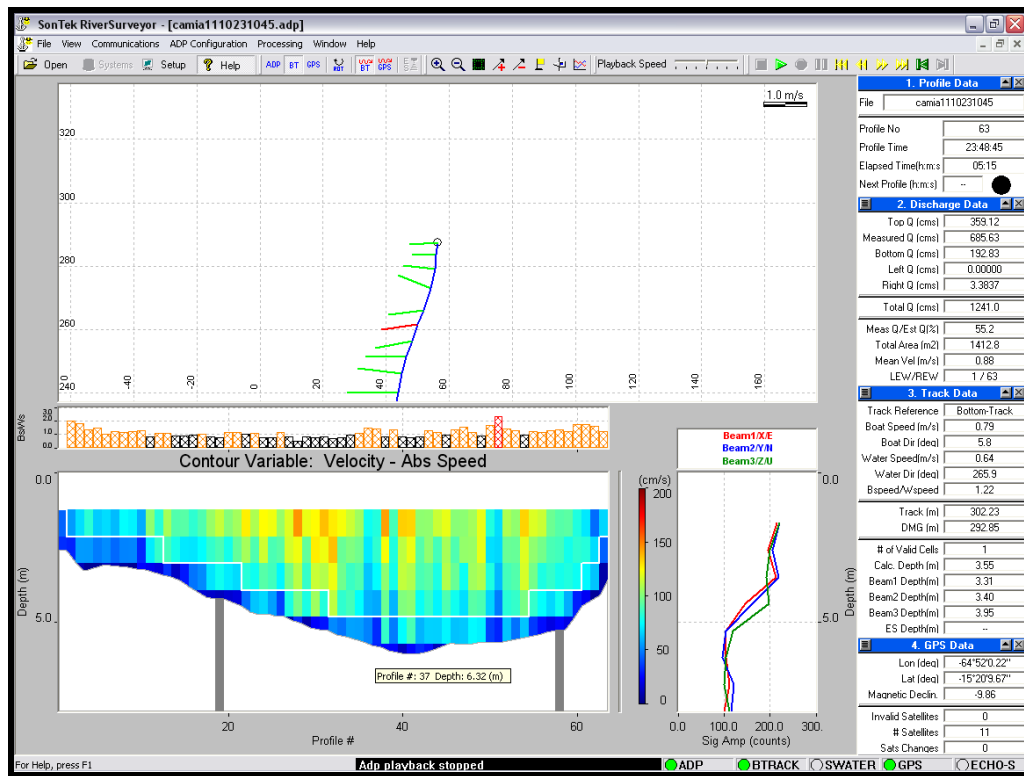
SonTek RiverSurveyor - [camia1110231045.adp]

File View Communications ADP Configuration Processing Window Help

Open Systems Setup Help ADP BT GPS BT GPS Playback Speed

1.0 m/s

320
300
280
260
240
-40 -20 0 20 40 60 80 100 120 140 160

Bs/Ws
3.0
2.0
1.0
0.0

Contour Variable: Velocity - Abs Speed

0.0
Depth (m)
5.0
20 40 60
Profile #
Profile #: 37 Depth: 6.32 (m)

(cm/s)
200
150
100
50
0

Beam1/X/E
Beam2/Y/N
Beam3/Z/U

0.0
5.0
Depth (m)
0.0 100.0 200.0 300.
Sig Amp (counts)

1. Profile Data
| File | camia1110231045 |
|---|---|
| Profile No | 63 |
| Profile Time | 23:48:45 |
| Elapsed Time(h:m:s) | 05:15 |
| Next Profile (h:m:s) | -- |

2. Discharge Data
| Top Q (cms) | 359.12 |
|---|---|
| Measured Q (cms) | 685.63 |
| Bottom Q (cms) | 192.83 |
| Left Q (cms) | 0.00000 |
| Right Q (cms) | 3.3837 |
| Total Q (cms) | 1241.0 |
| Meas Q/Est Q(%) | 55.2 |
| Total Area (m2) | 1412.8 |
| Mean Vel (m/s) | 0.88 |
| LEW/REW | 1 / 63 |

3. Track Data
| Track Reference | Bottom-Track |
|---|---|
| Boat Speed (m/s) | 0.79 |
| Boat Dir (deg) | 5.8 |
| Water Speed(m/s) | 0.64 |
| Water Dir (deg) | 265.9 |
| Bspeed/Wspeed | 1.22 |
| Track (m) | 302.23 |
| DMG (m) | 292.85 |
| # of Valid Cells | 1 |
| Calc. Depth (m) | 3.55 |
| Beam1 Depth(m) | 3.31 |
| Beam2 Depth(m) | 3.40 |
| Beam3 Depth(m) | 3.95 |
| ES Depth(m) | -- |

4. GPS Data
| Lon (deg) | -64°52'0.22" |
|---|---|
| Lat (deg) | -15°20'9.67" |
| Magnetic Declin. | -9.86 |
| Invalid Satellites | 0 |
| # Satellites | 11 |
| Sats Changes | 0 |

For Help, press F1 Adp playback stopped ADP BTRACK SWATER GPS ECHO-S